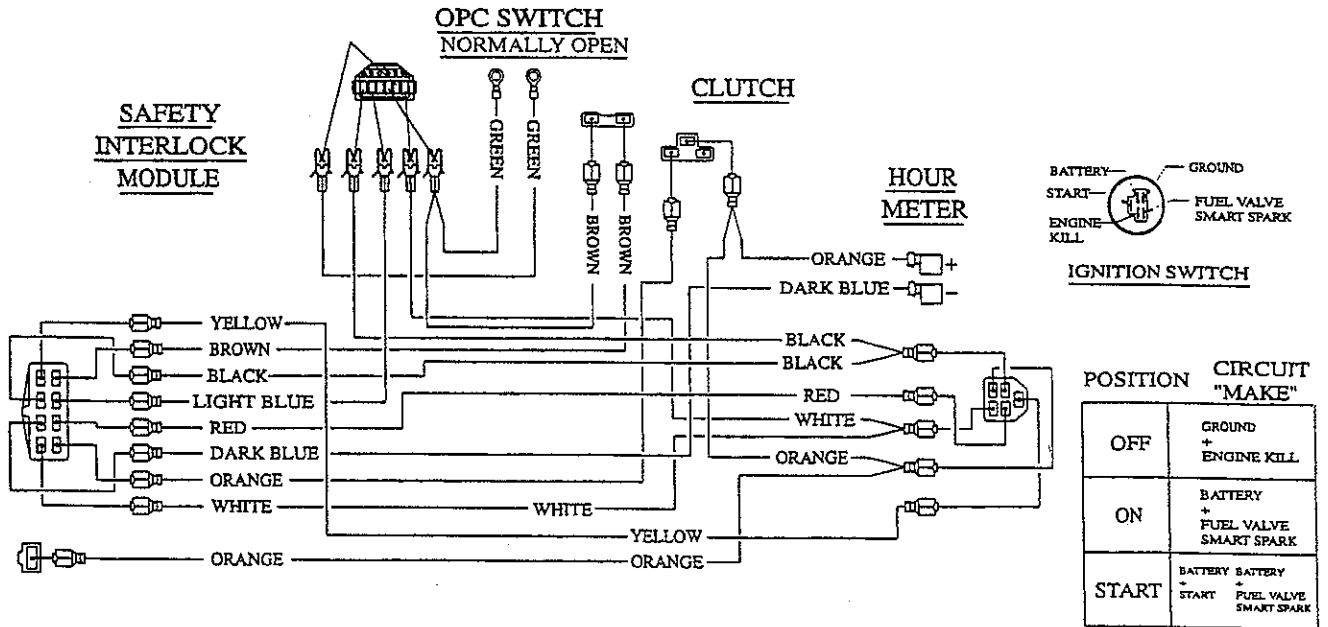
OPC SWITCH
NORMALLY OPEN

CLUTCH

SAFETY
INTERLOCK
MODULE

GREEN
GREEN

BROWN
BROWN

HOUR
METER

BATTERY
GROUND
START
FUEL VALVE
SMART SPARK
ENGINE
KILL

IGNITION SWITCH

ORANGE +
DARK BLUE −

YELLOW
BROWN
BLACK
LIGHT BLUE
RED
DARK BLUE
ORANGE
WHITE
ORANGE

BLACK
BLACK
RED
WHITE
ORANGE
WHITE
YELLOW
ORANGE

| POSITION | CIRCUIT "MAKE" |
|---|---|
| OFF | GROUND + ENGINE KILL |
| ON | BATTERY + FUEL VALVE SMART SPARK |
| START | BATTERY + START / BATTERY + FUEL VALVE SMART SPARK |